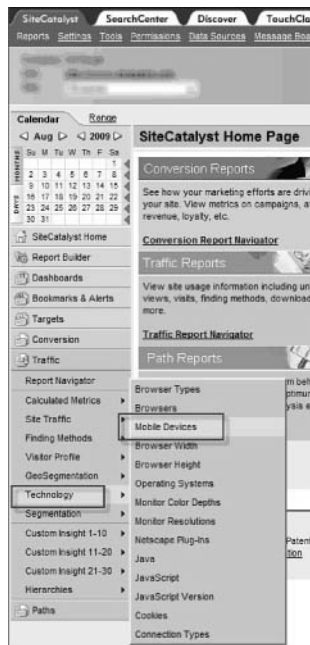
SiteCatalyst SearchCenter Discover TouchClarity
Reports Settings Tools Permissions Data Sources Message Boa

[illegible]

Calendar Range
Aug 2009
Su M Tu W Th F Sa
1
2 3 4 5 6 7 8
9 10 11 12 13 14 15
16 17 18 19 20 21 22
23 24 25 26 27 28 29
30 31
MONTHS
DAYS

SiteCatalyst Home Page

Conversion Reports
See how your marketing efforts are drivi your site. View metrics on campaigns, a revenue, loyalty, etc.
Conversion Report Navigator

Traffic Reports
View site usage information including un views, visits, finding methods, download more.
Traffic Report Navigator

Path Reports

SiteCatalyst Home
Report Builder
Dashboards
Bookmarks & Alerts
Targets
Conversion
Traffic
Report Navigator
Calculated Metrics
Site Traffic
Finding Methods
Visitor Profile
GeoSegmentation
Technology
Segmentation
Custom Insight 1-10
Custom Insight 11-20
Custom Insight 21-30
Hierarchies
Paths

Browser Types
Browsers
Mobile Devices
Browser Width
Browser Height
Operating Systems
Monitor Color Depths
Monitor Resolutions
Netscape Plug-Ins
Java
JavaScript
JavaScript Version
Cookies
Connection Types